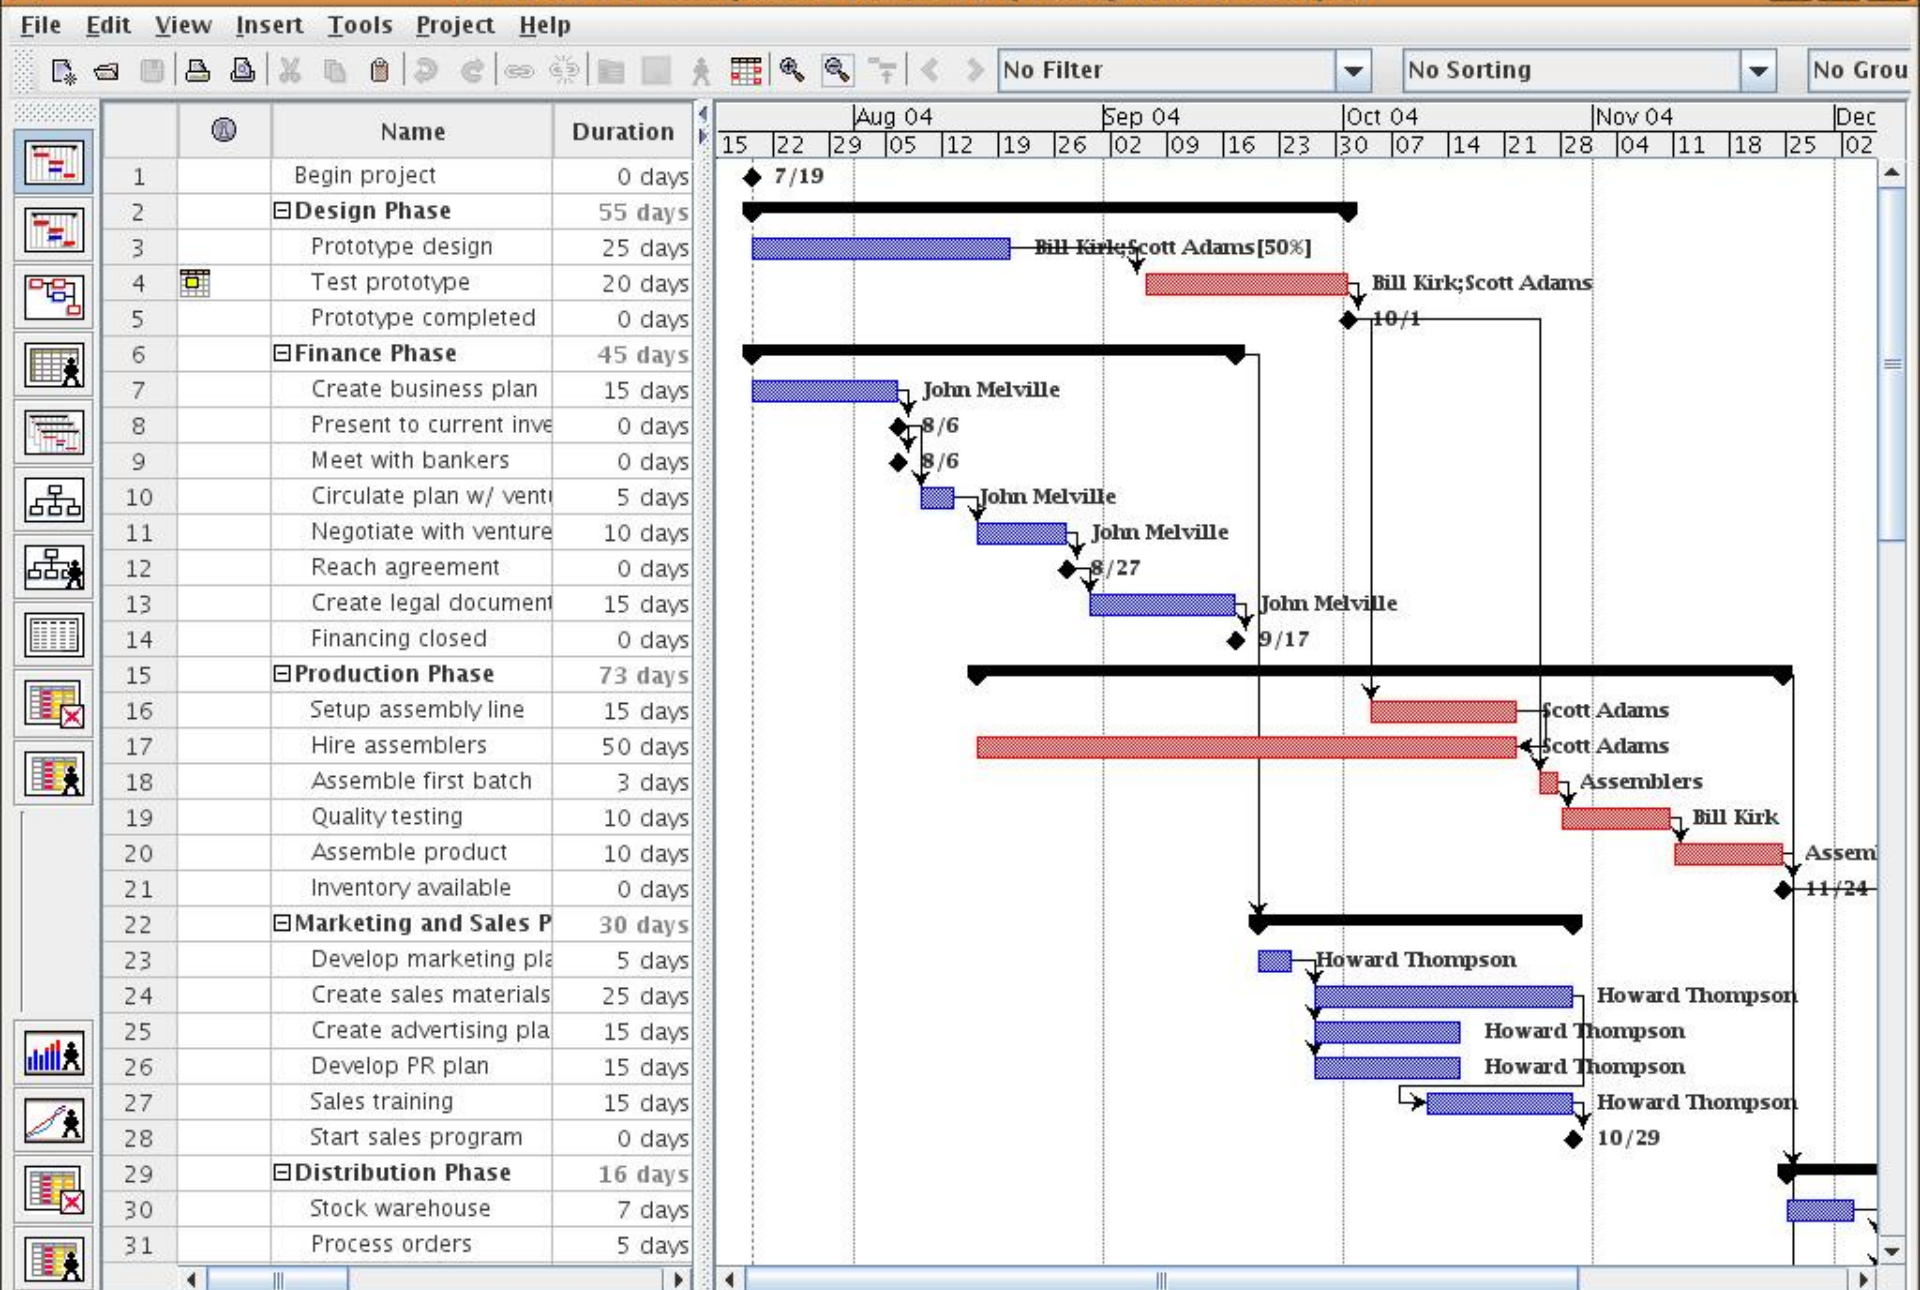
File Edit View Insert Tools Project Help

No Filter | No Sorting | No Grou

| | | Name | Duration |
|---|---|---|---|
| 1 | | Begin project | 0 days |
| 2 | | ⊟Design Phase | 55 days |
| 3 | | Prototype design | 25 days |
| 4 | | Test prototype | 20 days |
| 5 | | Prototype completed | 0 days |
| 6 | | ⊟Finance Phase | 45 days |
| 7 | | Create business plan | 15 days |
| 8 | | Present to current inve | 0 days |
| 9 | | Meet with bankers | 0 days |
| 10 | | Circulate plan w/ vent | 5 days |
| 11 | | Negotiate with venture | 10 days |
| 12 | | Reach agreement | 0 days |
| 13 | | Create legal document | 15 days |
| 14 | | Financing closed | 0 days |
| 15 | | ⊟Production Phase | 73 days |
| 16 | | Setup assembly line | 15 days |
| 17 | | Hire assemblers | 50 days |
| 18 | | Assemble first batch | 3 days |
| 19 | | Quality testing | 10 days |
| 20 | | Assemble product | 10 days |
| 21 | | Inventory available | 0 days |
| 22 | | ⊟Marketing and Sales P | 30 days |
| 23 | | Develop marketing pla | 5 days |
| 24 | | Create sales materials | 25 days |
| 25 | | Create advertising pla | 15 days |
| 26 | | Develop PR plan | 15 days |
| 27 | | Sales training | 15 days |
| 28 | | Start sales program | 0 days |
| 29 | | ⊟Distribution Phase | 16 days |
| 30 | | Stock warehouse | 7 days |
| 31 | | Process orders | 5 days |

Aug 04 | Sep 04 | Oct 04 | Nov 04 | Dec
15 22 29 05 12 19 26 02 09 16 23 30 07 14 21 28 04 11 18 25 02

7/19
Bill Kirk;Scott Adams[50%]
Bill Kirk;Scott Adams
10/1
John Melville
8/6
8/6
John Melville
John Melville
8/27
John Melville
9/17
Scott Adams
Scott Adams
Assemblers
Bill Kirk
Assem
11/24
Howard Thompson
Howard Thompson
Howard Thompson
Howard Thompson
Howard Thompson
10/29